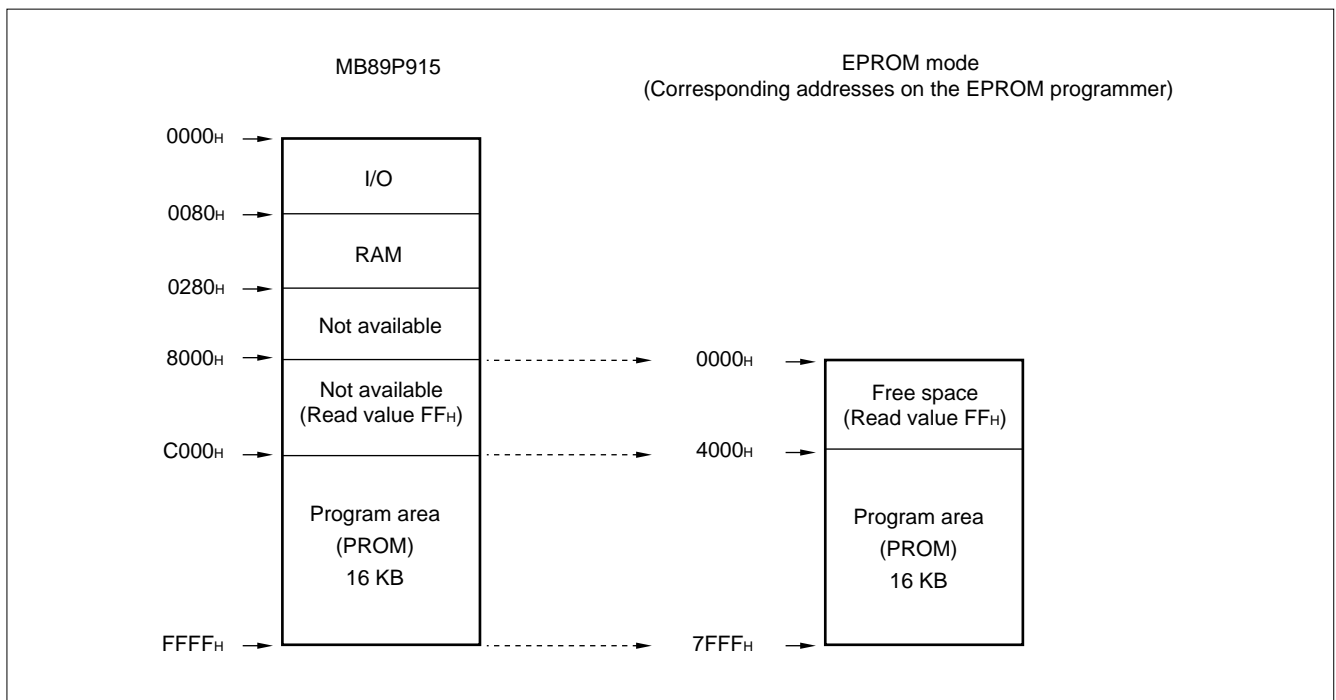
MB89P915

EPROM mode
(Corresponding addresses on the EPROM programmer)

0000H
I/O
0080H
RAM
0280H
Not available
8000H
Not available
(Read value FFH)
C000H
Program area
(PROM)
16 KB
FFFFH

0000H
Free space
(Read value FFH)
4000H
Program area
(PROM)
16 KB
7FFFH